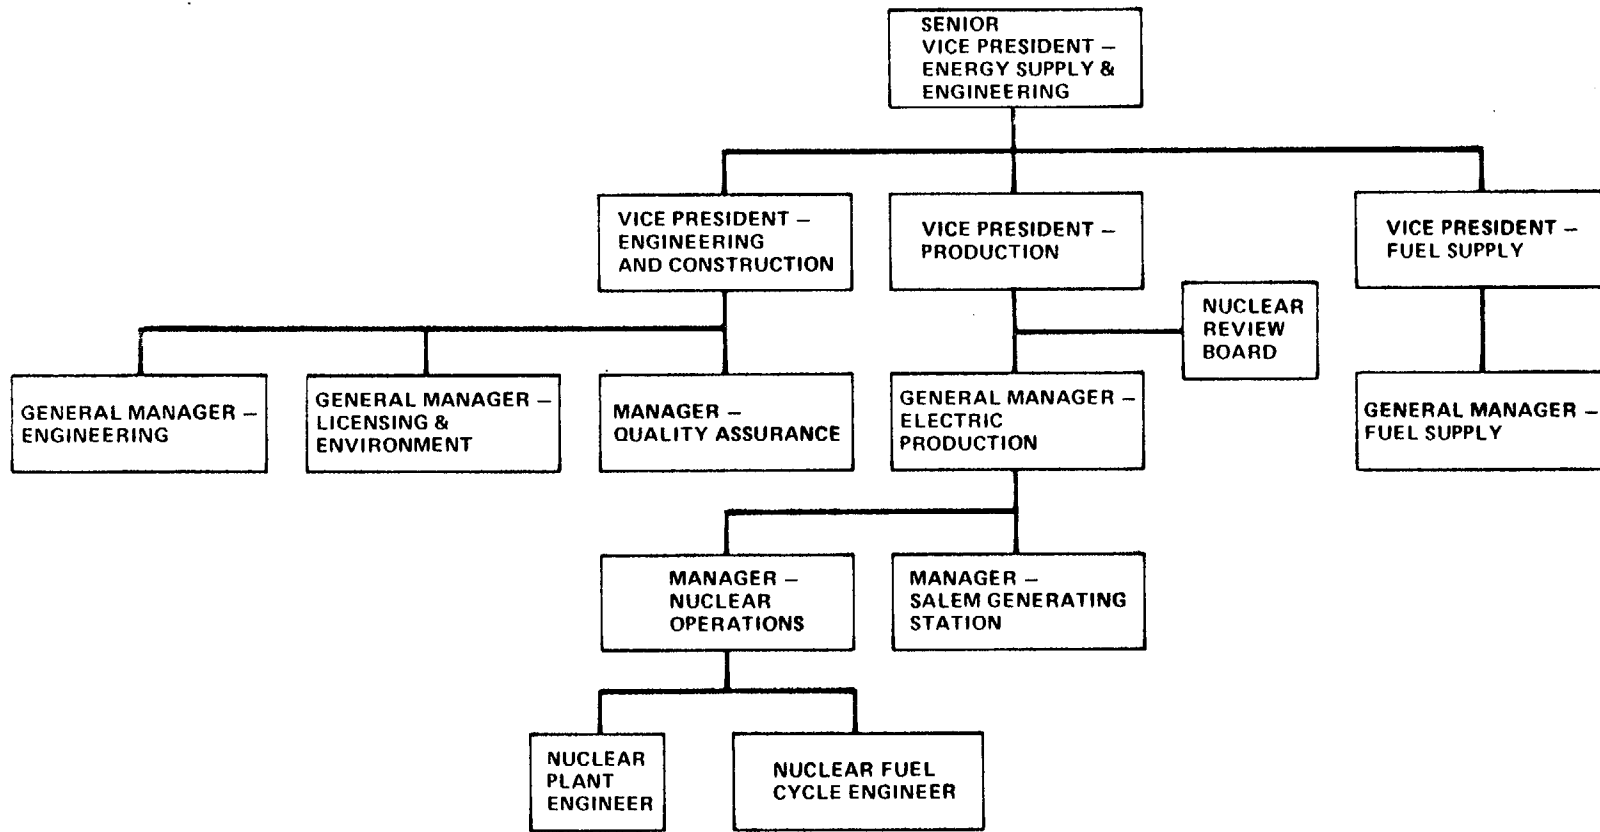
SENIOR VICE PRESIDENT – ENERGY SUPPLY & ENGINEERING

VICE PRESIDENT – ENGINEERING AND CONSTRUCTION

VICE PRESIDENT – PRODUCTION

VICE PRESIDENT – FUEL SUPPLY

NUCLEAR REVIEW BOARD

GENERAL MANAGER – ENGINEERING

GENERAL MANAGER – LICENSING & ENVIRONMENT

MANAGER – QUALITY ASSURANCE

GENERAL MANAGER – ELECTRIC PRODUCTION

GENERAL MANAGER – FUEL SUPPLY

MANAGER – NUCLEAR OPERATIONS

MANAGER – SALEM GENERATING STATION

NUCLEAR PLANT ENGINEER

NUCLEAR FUEL CYCLE ENGINEER